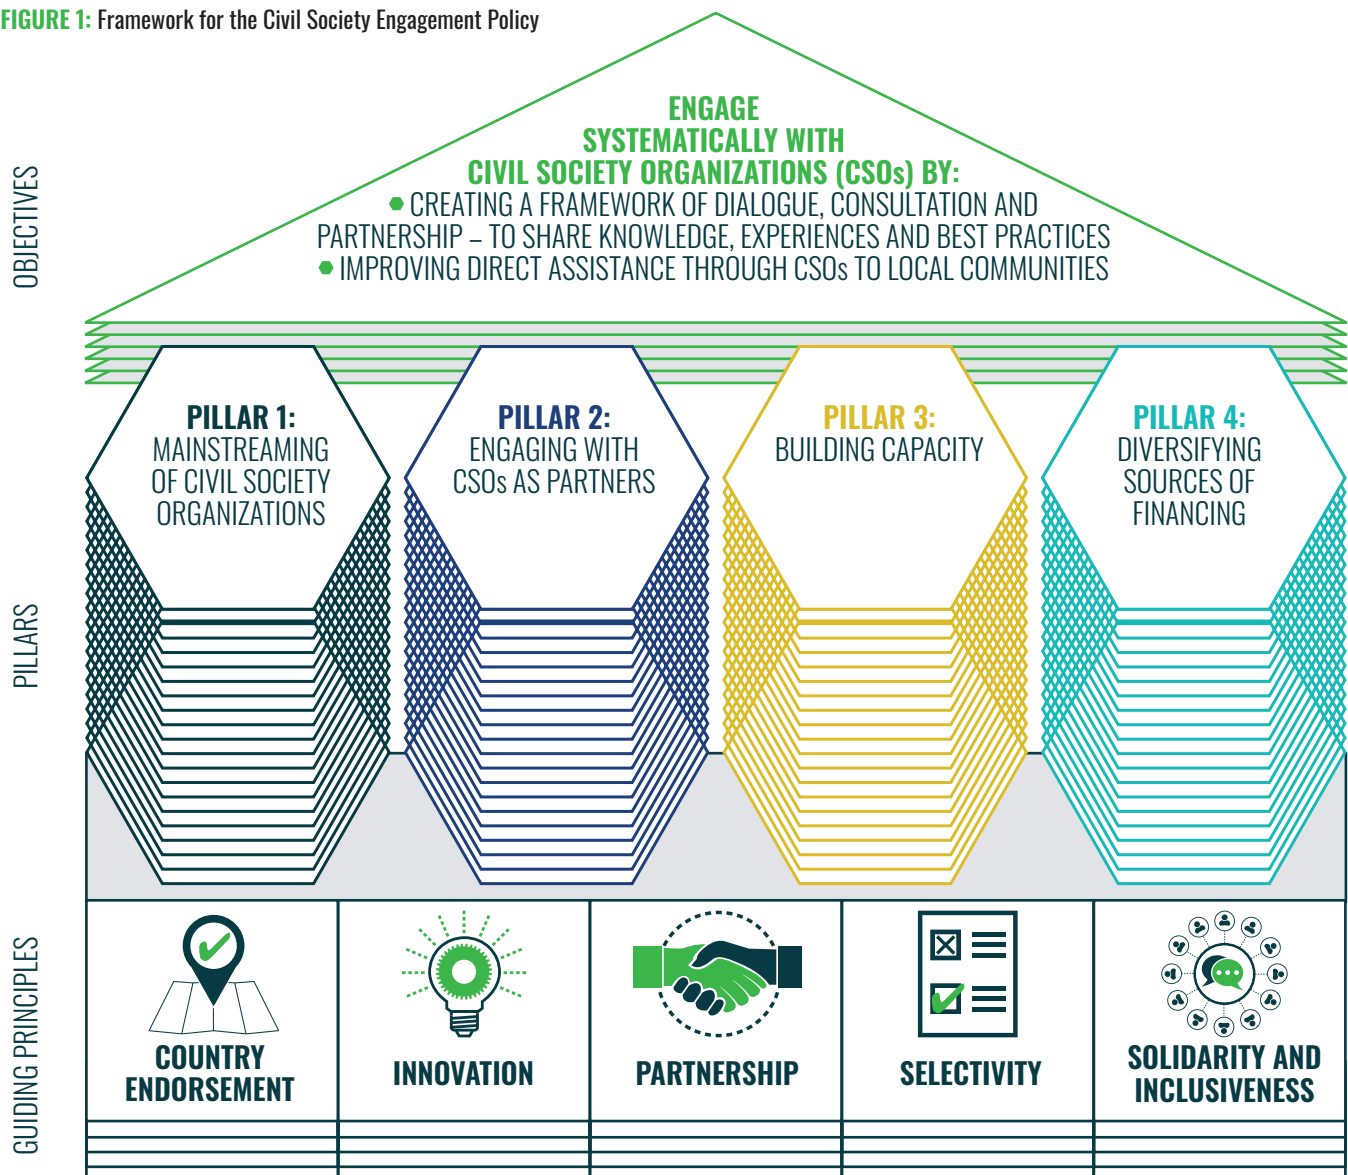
FIGURE 1: Framework for the Civil Society Engagement Policy

OBJECTIVES

ENGAGE SYSTEMATICALLY WITH CIVIL SOCIETY ORGANIZATIONS (CSOs) BY:
• CREATING A FRAMEWORK OF DIALOGUE, CONSULTATION AND PARTNERSHIP – TO SHARE KNOWLEDGE, EXPERIENCES AND BEST PRACTICES
• IMPROVING DIRECT ASSISTANCE THROUGH CSOs TO LOCAL COMMUNITIES

PILLARS

PILLAR 1: MAINSTREAMING OF CIVIL SOCIETY ORGANIZATIONS

PILLAR 2: ENGAGING WITH CSOs AS PARTNERS

PILLAR 3: BUILDING CAPACITY

PILLAR 4: DIVERSIFYING SOURCES OF FINANCING

GUIDING PRINCIPLES

COUNTRY ENDORSEMENT

INNOVATION

PARTNERSHIP

SELECTIVITY

SOLIDARITY AND INCLUSIVENESS